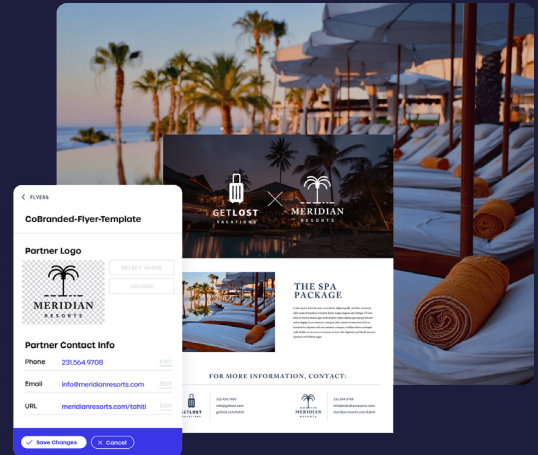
< FLYERS

CoBranded-Flyer-Template

Partner Logo

MERIDIAN
RESORTS

SELECT IMAGE

UPLOAD

Partner Contact Info

Phone 231.564.9708 Edit

Email info@meridianresorts.com Edit

URL meridianresorts.com/tahiti Edit

Save Changes Cancel

GETLOST
VACATIONS

MERIDIAN
RESORTS

THE SPA PACKAGE

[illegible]

FOR MORE INFORMATION, CONTACT:

GETLOST
VACATIONS

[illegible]

MERIDIAN
RESORTS

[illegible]